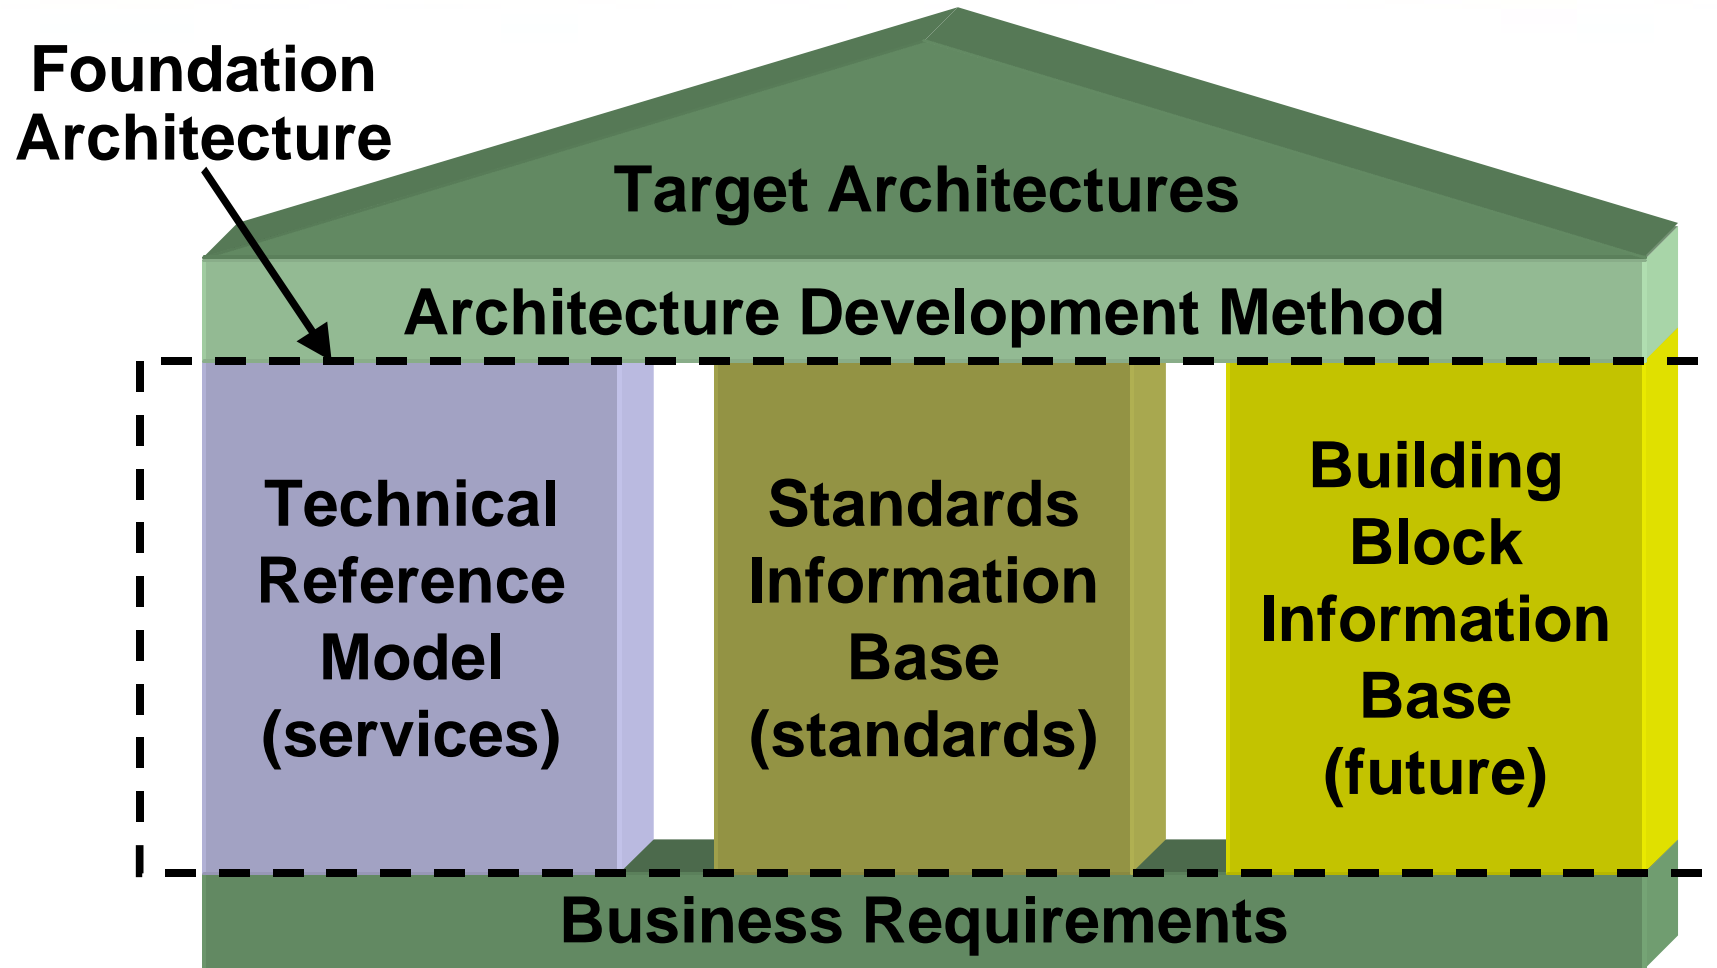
Foundation Architecture

Target Architectures

Architecture Development Method

Technical Reference Model (services)

Standards Information Base (standards)

Building Block Information Base (future)

Business Requirements